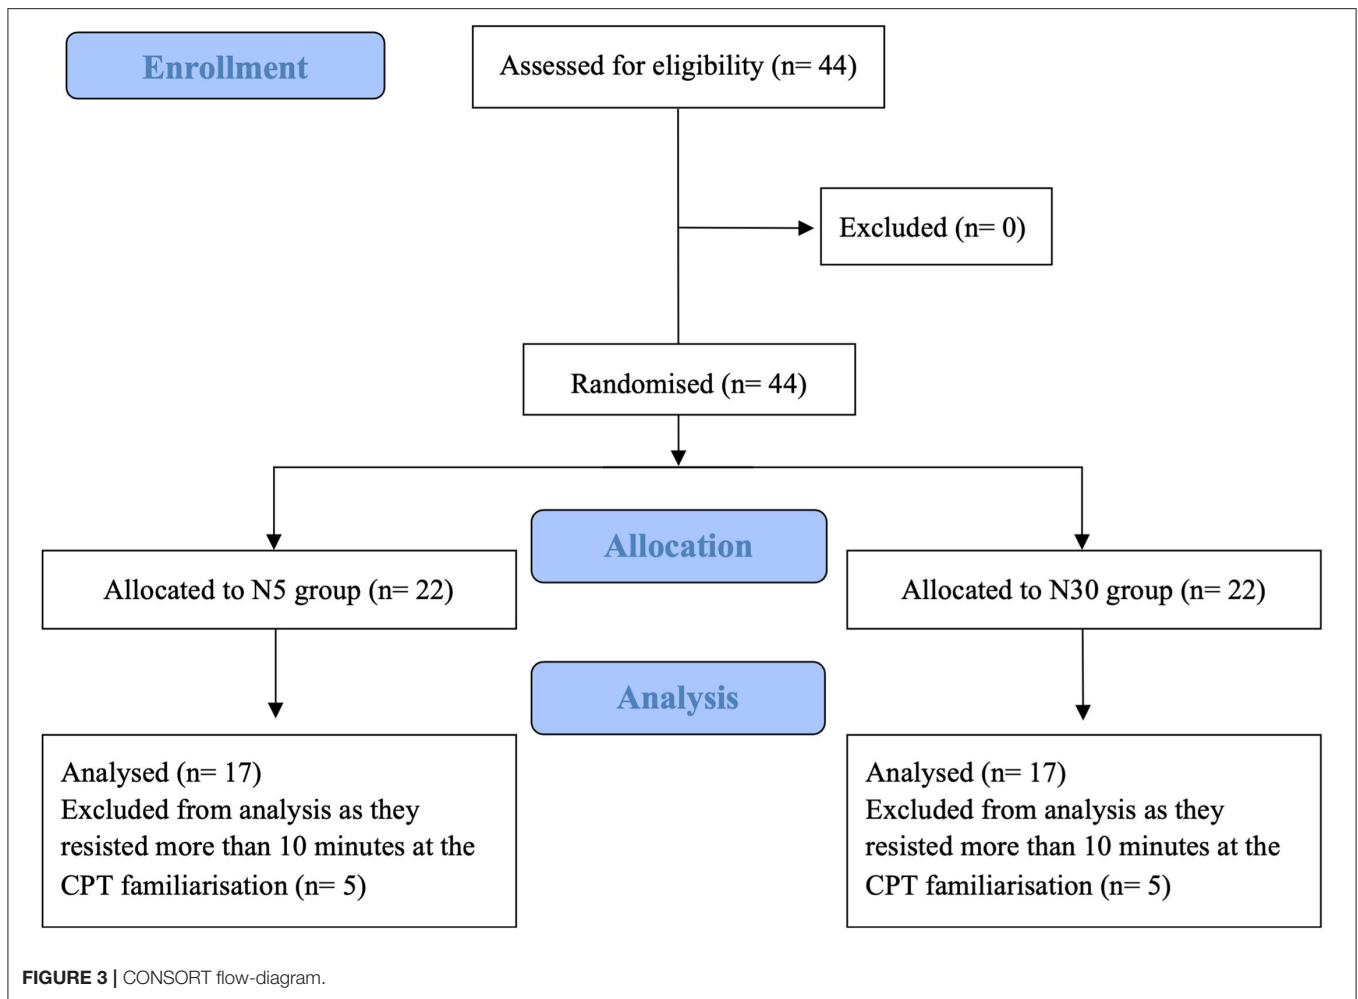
Enrollment

Assessed for eligibility (n= 44)

Excluded (n= 0)

Randomised (n= 44)

Allocation

Allocated to N5 group (n= 22)

Allocated to N30 group (n= 22)

Analysis

Analysed (n= 17)
Excluded from analysis as they resisted more than 10 minutes at the CPT familiarisation (n= 5)

Analysed (n= 17)
Excluded from analysis as they resisted more than 10 minutes at the CPT familiarisation (n= 5)

FIGURE 3 | CONSORT flow-diagram.